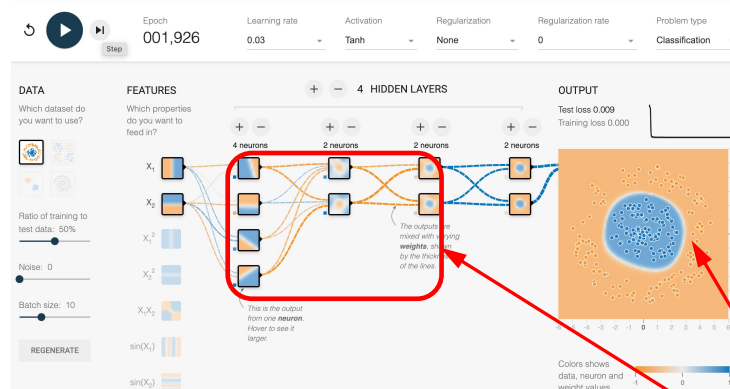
Step

Epoch
001,926

Learning rate
0.03

Activation
Tanh

Regularization
None

Regularization rate
0

Problem type
Classification

DATA
Which dataset do you want to use?

Ratio of training to test data: 50%

Noise: 0

Batch size: 10

REGENERATE

FEATURES
Which properties do you want to feed in?

$X_1$
$X_2$
$X_1^2$
$X_2^2$
$X_1X_2$
$\sin(X_1)$
$\sin(X_2)$

+ − 4 HIDDEN LAYERS

+ −
4 neurons

+ −
2 neurons

+ −
2 neurons

+ −
2 neurons

This is the output from one neuron. Hover to see it larger.

The outputs are mixed with varying weights, shown by the thickness of the lines.

OUTPUT
Test loss 0.009
Training loss 0.000

Colors shows data, neuron and weight values.

-1 0 1